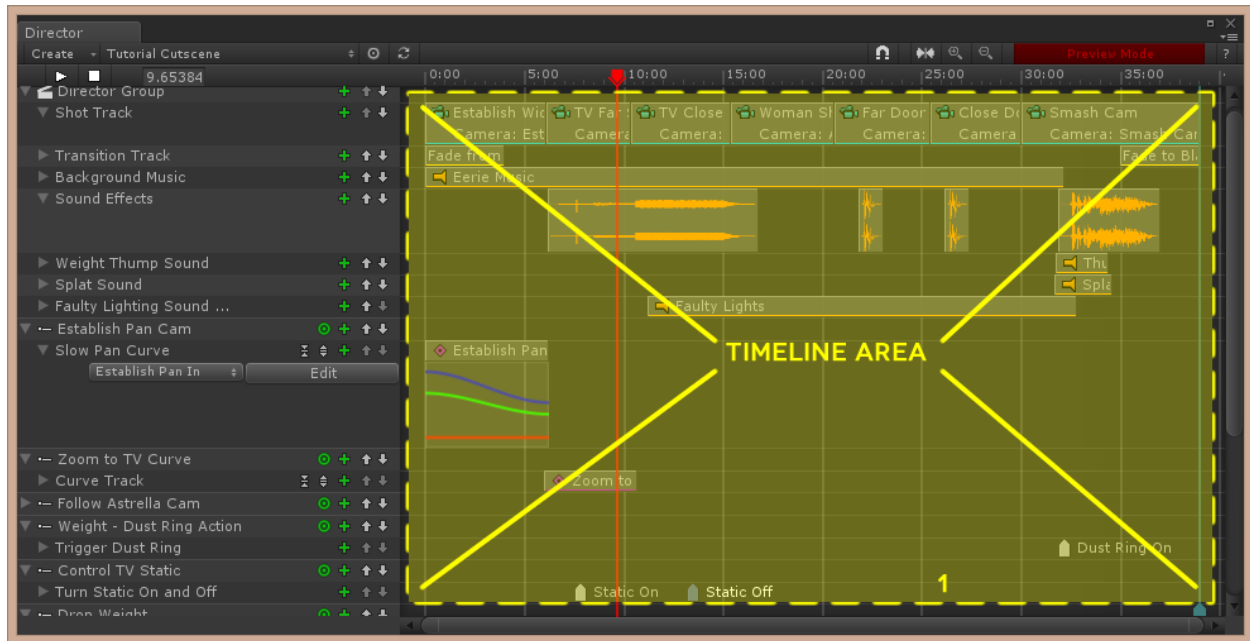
Director

Create Tutorial Cutscene

Preview Mode

9.65384

0:00 5:00 10:00 15:00 20:00 25:00 30:00 35:00

Director Group
Shot Track
Transition Track
Background Music
Sound Effects
Weight Thump Sound
Splat Sound
Faulty Lighting Sound ...
Establish Pan Cam
Slow Pan Curve
Establish Pan In
Edit
Zoom to TV Curve
Curve Track
Follow Astrella Cam
Weight - Dust Ring Action
Trigger Dust Ring
Control TV Static
Turn Static On and Off
Drop Weight

Establish Wic
Camera: Est
TV Far
Camera
TV Close
Camera
Woman Sh
Camera: /
Far Door
Camera:
Close Do
Camera
Smash Cam
Camera: Smash Car
Fade from
Fade to Bl
Eerie Music
Thu
Spla
Faulty Lights
Establish Pan
Zoom to
Dust Ring On
Static On
Static Off

TIMELINE AREA

1